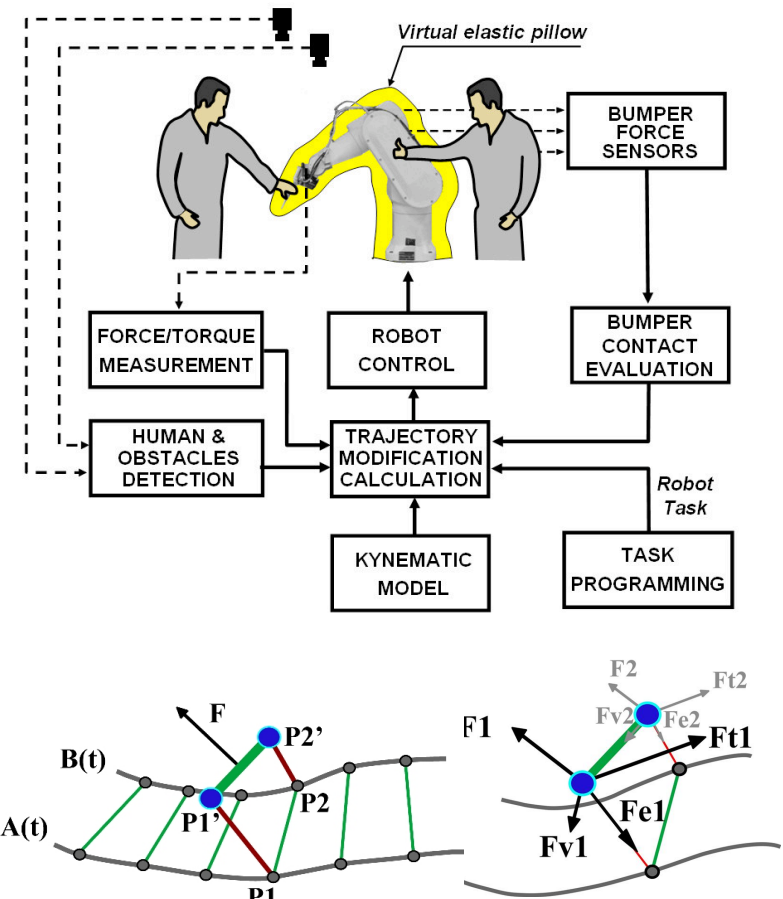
Virtual elastic pillow

BUMPER FORCE SENSORS

FORCE/TORQUE MEASUREMENT

ROBOT CONTROL

BUMPER CONTACT EVALUATION

HUMAN & OBSTACLES DETECTION

TRAJECTORY MODIFICATION CALCULATION

Robot Task

KYNEMATIC MODEL

TASK PROGRAMMING

F

P2'

B(t)

P1'

P2

A(t)

P1

F2

Ft2

Fv2

Fe2

F1

Ft1

Fe1

Fv1